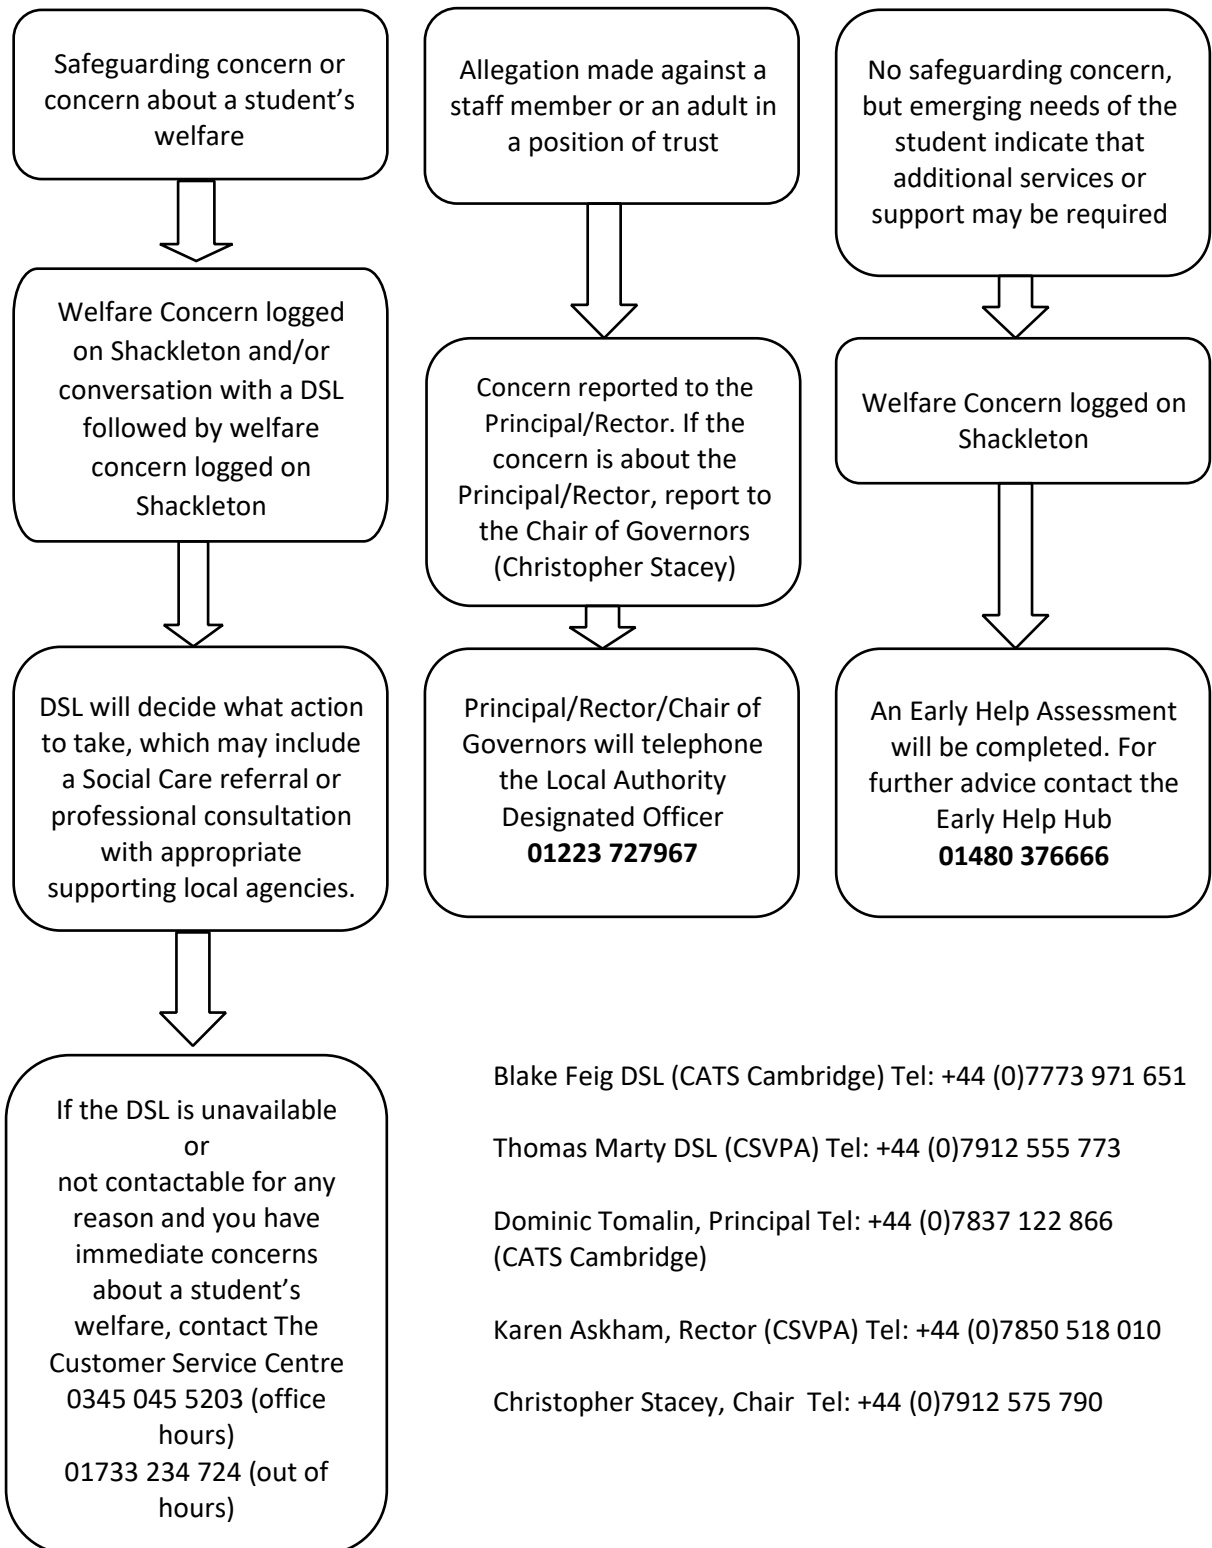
Safeguarding concern or concern about a student's welfare

Welfare Concern logged on Shackleton and/or conversation with a DSL followed by welfare concern logged on Shackleton

DSL will decide what action to take, which may include a Social Care referral or professional consultation with appropriate supporting local agencies.

If the DSL is unavailable or not contactable for any reason and you have immediate concerns about a student's welfare, contact The Customer Service Centre 0345 045 5203 (office hours) 01733 234 724 (out of hours)

Allegation made against a staff member or an adult in a position of trust

Concern reported to the Principal/Rector. If the concern is about the Principal/Rector, report to the Chair of Governors (Christopher Stacey)

Principal/Rector/Chair of Governors will telephone the Local Authority Designated Officer **01223 727967**

No safeguarding concern, but emerging needs of the student indicate that additional services or support may be required

Welfare Concern logged on Shackleton

An Early Help Assessment will be completed. For further advice contact the Early Help Hub **01480 376666**

Blake Feig DSL (CATS Cambridge) Tel: +44 (0)7773 971 651

Thomas Marty DSL (CSVPA) Tel: +44 (0)7912 555 773

Dominic Tomalin, Principal Tel: +44 (0)7837 122 866 (CATS Cambridge)

Karen Askham, Rector (CSVPA) Tel: +44 (0)7850 518 010

Christopher Stacey, Chair Tel: +44 (0)7912 575 790